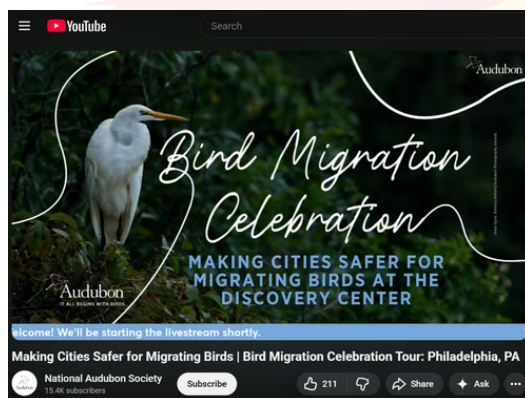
YouTube

Search

Audubon

Bird Migration Celebration

MAKING CITIES SAFER FOR MIGRATING BIRDS AT THE DISCOVERY CENTER

Audubon
IT ALL BEGINS WITH BIRDS

elcome! We'll be starting the livestream shortly.

Making Cities Safer for Migrating Birds | Bird Migration Celebration Tour: Philadelphia, PA

National Audubon Society
15.4K subscribers

Subscribe

211

Share

Ask

...